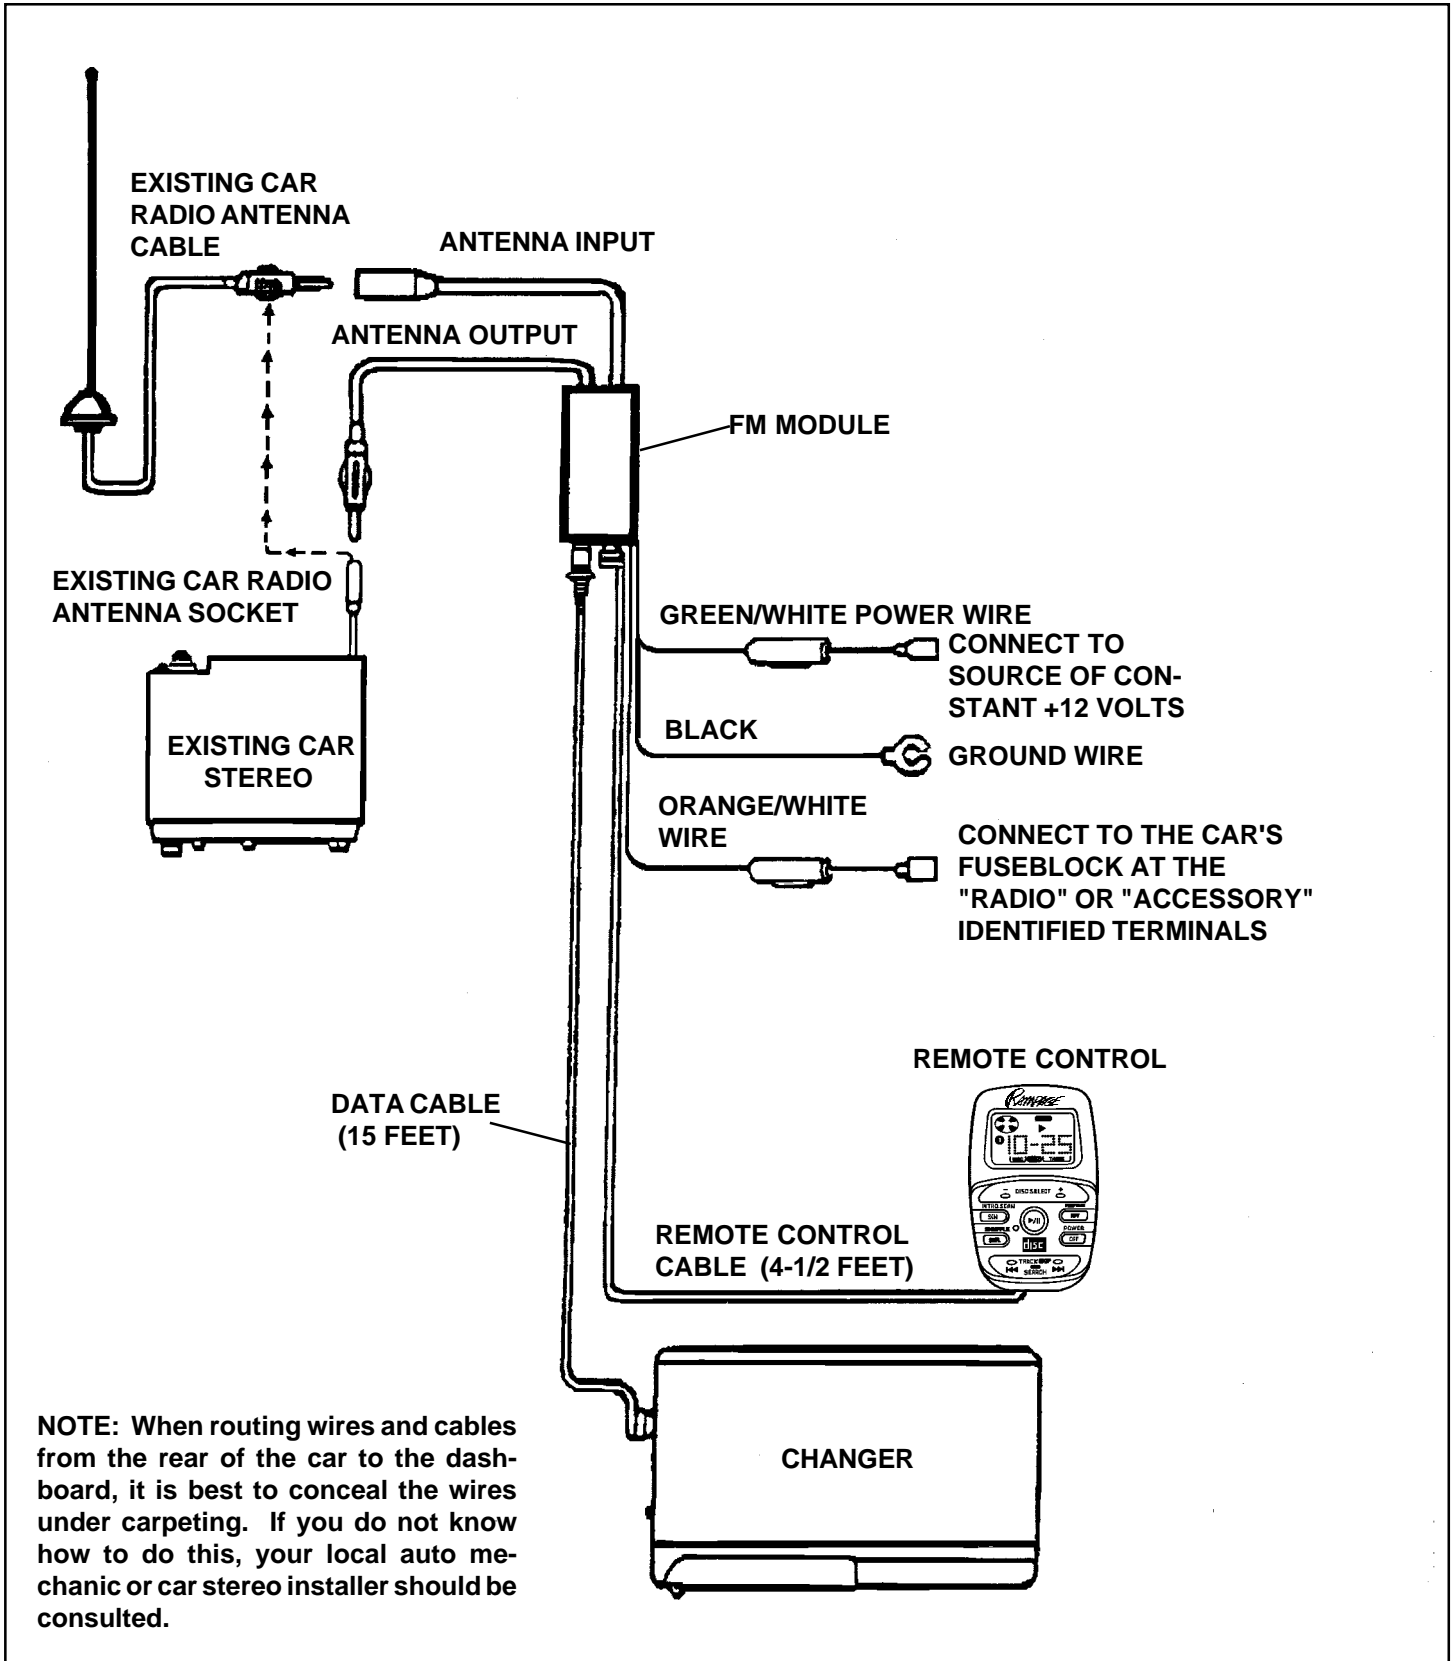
EXISTING CAR RADIO ANTENNA CABLE

ANTENNA INPUT

ANTENNA OUTPUT

FM MODULE

EXISTING CAR RADIO ANTENNA SOCKET

EXISTING CAR STEREO

GREEN/WHITE POWER WIRE

CONNECT TO SOURCE OF CONSTANT +12 VOLTS

BLACK

GROUND WIRE

ORANGE/WHITE WIRE

CONNECT TO THE CAR'S FUSEBLOCK AT THE "RADIO" OR "ACCESSORY" IDENTIFIED TERMINALS

REMOTE CONTROL

Rampage

10-25

DISC SELECT

INTRO.SCAN

SCN

RPT

SHUFFLE

POWER

SHF

OFF

disc

TRACK SKIP SEARCH

DATA CABLE (15 FEET)

REMOTE CONTROL CABLE (4-1/2 FEET)

CHANGER

NOTE: When routing wires and cables from the rear of the car to the dashboard, it is best to conceal the wires under carpeting. If you do not know how to do this, your local auto mechanic or car stereo installer should be consulted.